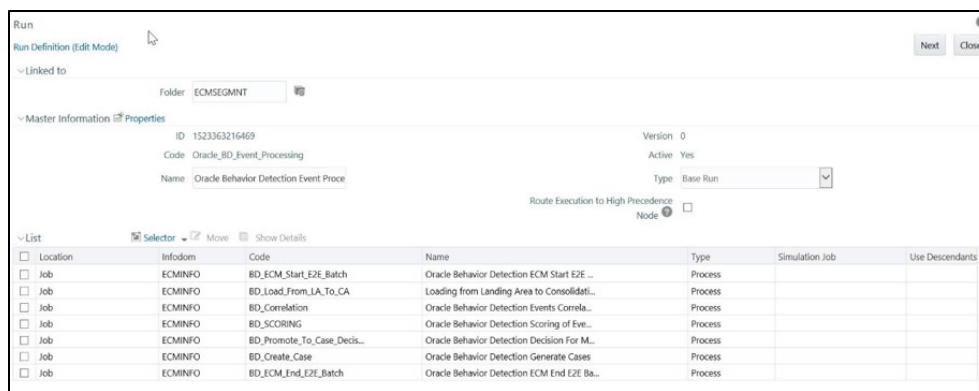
Run

Run Definition (Edit Mode)

Next Close

Linked to

Folder ECMSEGMNT

Master Information Properties

ID 1523363216469

Version 0

Code Oracle_BD_Event_Processing

Active Yes

Name Oracle Behavior Detection Event Proce

Type Base Run

Route Execution to High Precedence Node

List

Selector Move Show Details

| Location | Infodom | Code | Name | Type | Simulation Job | Use Descendants |
|---|---|---|---|---|---|---|
| Job | ECMINFO | BD_ECM_Start_E2E_Batch | Oracle Behavior Detection ECM Start E2E ... | Process | | |
| Job | ECMINFO | BD_Load_From_LA_To_CA | Loading from Landing Area to Consolidati... | Process | | |
| Job | ECMINFO | BD_Correlation | Oracle Behavior Detection Events Correla... | Process | | |
| Job | ECMINFO | BD_SCORING | Oracle Behavior Detection Scoring of Eve... | Process | | |
| Job | ECMINFO | BD_Promote_To_Case_Decis... | Oracle Behavior Detection Decision For M... | Process | | |
| Job | ECMINFO | BD_Create_Case | Oracle Behavior Detection Generate Cases | Process | | |
| Job | ECMINFO | BD_ECM_End_E2E_Batch | Oracle Behavior Detection ECM End E2E Ba... | Process | | |